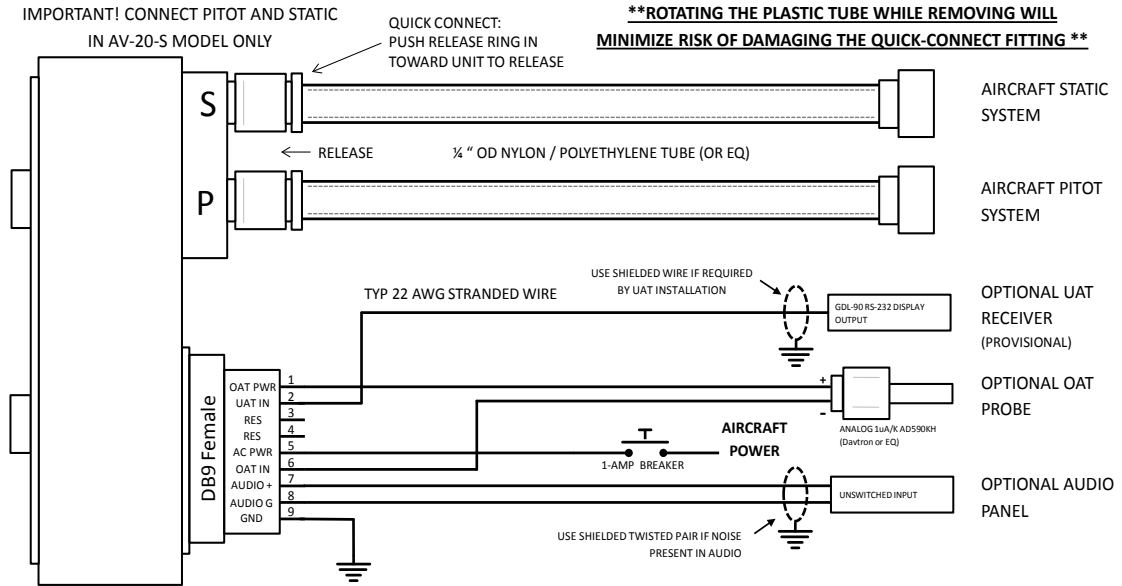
IMPORTANT! CONNECT PITOT AND STATIC IN AV-20-S MODEL ONLY

QUICK CONNECT: PUSH RELEASE RING IN TOWARD UNIT TO RELEASE

**ROTATING THE PLASTIC TUBE WHILE REMOVING WILL MINIMIZE RISK OF DAMAGING THE QUICK-CONNECT FITTING **

S

AIRCRAFT STATIC SYSTEM

RELEASE

¼ " OD NYLON / POLYETHYLENE TUBE (OR EQ)

P

AIRCRAFT PITOT SYSTEM

USE SHIELDED WIRE IF REQUIRED BY UAT INSTALLATION

TYP 22 AWG STRANDED WIRE

GDL-90 RS-232 DISPLAY OUTPUT

OPTIONAL UAT RECEIVER (PROVISIONAL)

DB9 Female

| | |
|---|---|
| OAT PWR | 1 |
| UAT IN | 2 |
| RES | 3 |
| RES | 4 |
| AC PWR | 5 |
| OAT IN | 6 |
| AUDIO + | 7 |
| AUDIO G | 8 |
| GND | 9 |

+

-

OPTIONAL OAT PROBE

ANALOG 1uA/K AD590KH (Davtron or EQ)

AIRCRAFT POWER

1-AMP BREAKER

UNSWITCHED INPUT

OPTIONAL AUDIO PANEL

USE SHIELDED TWISTED PAIR IF NOISE PRESENT IN AUDIO